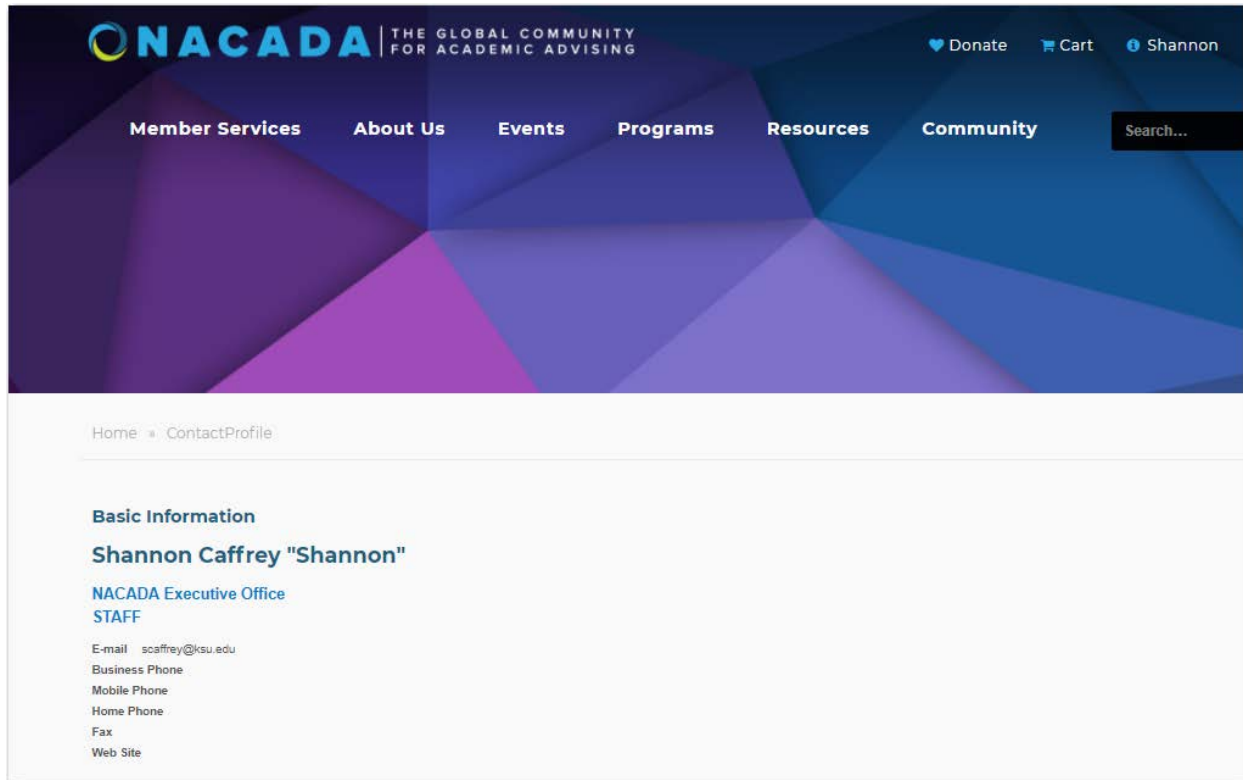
NACADA THE GLOBAL COMMUNITY FOR ACADEMIC ADVISING

Donate Cart Shannon

Member Services About Us Events Programs Resources Community Search...

Home » ContactProfile

Basic Information

Shannon Caffrey "Shannon"

NACADA Executive Office
STAFF

E-mail scaffrey@ksu.edu
Business Phone
Mobile Phone
Home Phone
Fax
Web Site